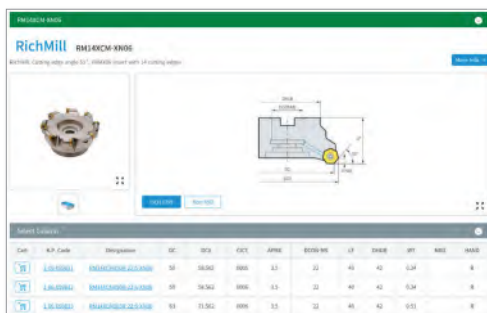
RM14XCM-XN06

RichMill RM14XCM-XN06

RichMill Cutting edge angle 15°, XNMX06 insert with 14 cutting edges

More Info

Select Column

| Cart | N.P. Code | Designation | DC | DC1 | CICT | APMX | BDX | LF | DHUB | WT | NBD | (MAX) |
|---|---|---|---|---|---|---|---|---|---|---|---|---|
| | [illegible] | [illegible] | 50 | 56.062 | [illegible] | 3.5 | 22 | 40 | 42 | 0.24 | | 8 |
| | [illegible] | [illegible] | 50 | 56.062 | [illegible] | 3.5 | 22 | 40 | 42 | 0.34 | | 8 |
| | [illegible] | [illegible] | 63 | 71.062 | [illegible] | 3.5 | 22 | 45 | 42 | 0.51 | | 8 |